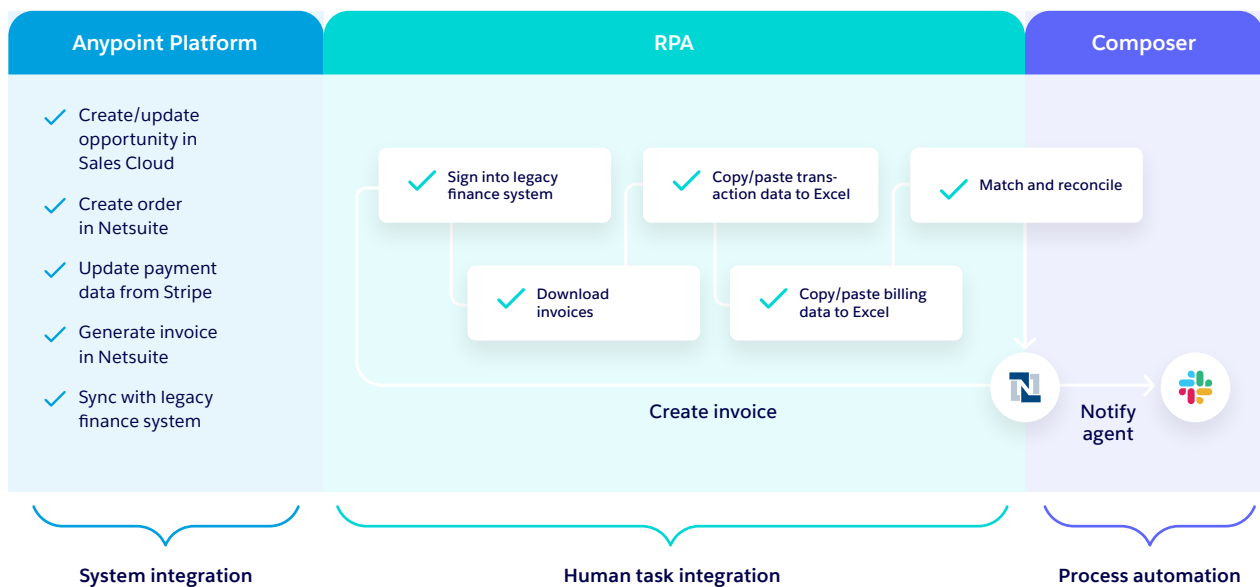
Anypoint Platform

Create/update opportunity in Sales Cloud

Create order in Netsuite

Update payment data from Stripe

Generate invoice in Netsuite

Sync with legacy finance system

RPA

Sign into legacy finance system

Download invoices

Copy/paste transaction data to Excel

Copy/paste billing data to Excel

Match and reconcile

Create invoice

Composer

Notify agent

System integration

Human task integration

Process automation